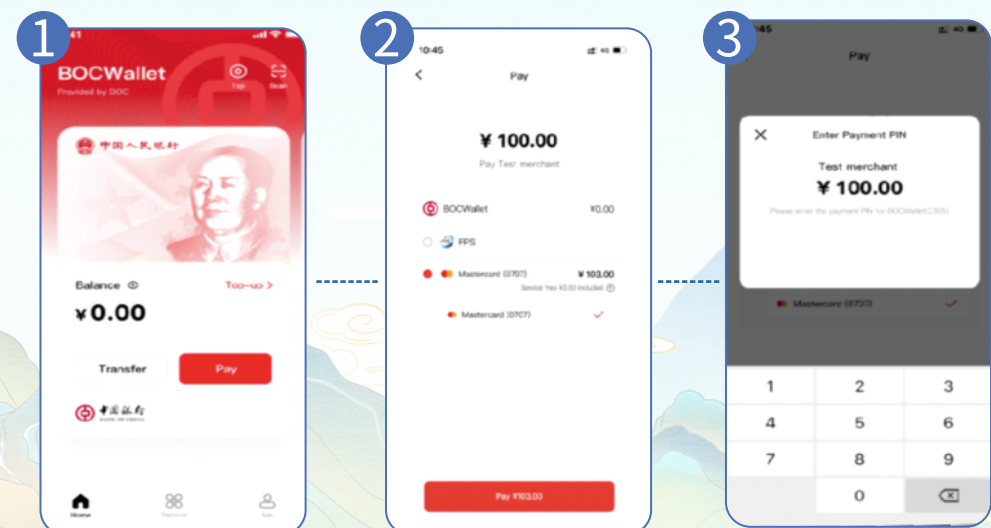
1

41

BOCWallet

Provided by BOC

Tap

Scan

中国人民银行

Balance

Top-up >

¥0.00

Transfer

Pay

中国银行

BANK OF CHINA

Home

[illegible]

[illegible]

2

10:45

Pay

¥ 100.00

Pay Test merchant

BOCWallet

¥0.00

FPS

Mastercard (0707)

¥ 103.00

Service fee ¥3.00 included

Mastercard (0707)

Pay ¥103.00

3

10:45

Pay

Enter Payment PIN

Test merchant

¥ 100.00

Please enter the payment PIN for BOCWallet(2365)

Mastercard (0707)

| 1 | 2 | 3 |
|---|---|---|
| 4 | 5 | 6 |
| 7 | 8 | 9 |
| | 0 | |